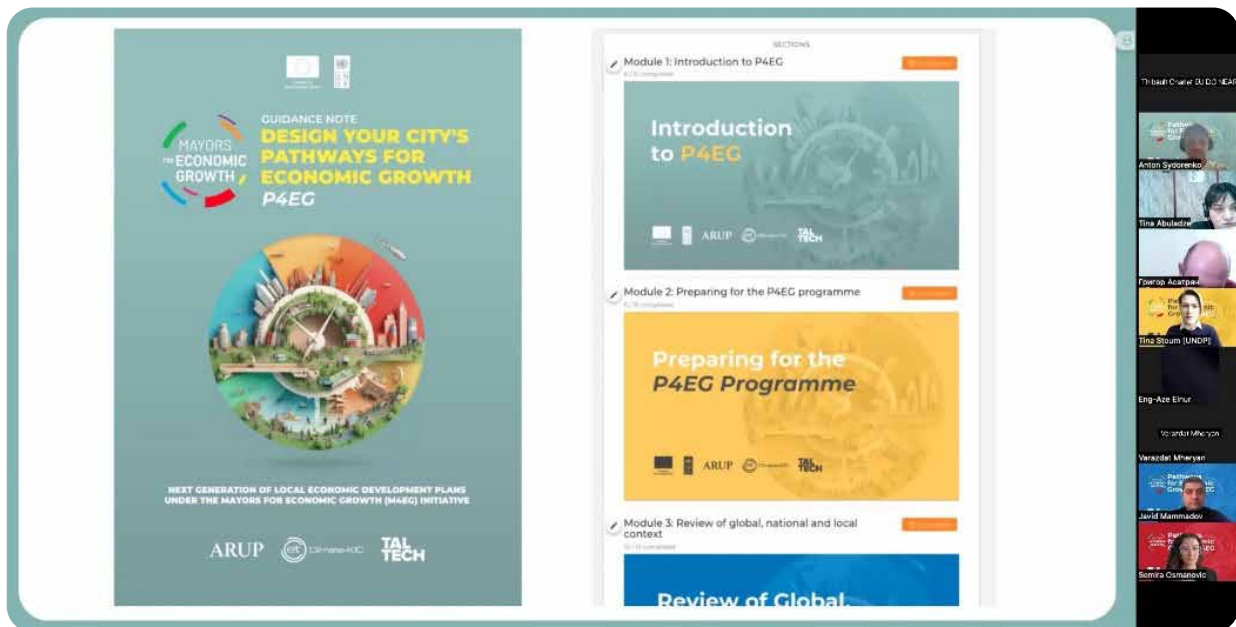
MAYORS FOR ECONOMIC GROWTH

GUIDANCE NOTE
DESIGN YOUR CITY'S PATHWAYS FOR ECONOMIC GROWTH
P4EG

NEXT GENERATION OF LOCAL ECONOMIC DEVELOPMENT PLANS UNDER THE MAYORS FOR ECONOMIC GROWTH (M4EG) INITIATIVE

ARUP Climate-KIC TAL TECH

SECTIONS

Module 1: Introduction to P4EG
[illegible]

Introduction to P4EG

ARUP TAL TECH

Module 2: Preparing for the P4EG programme
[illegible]

Preparing for the P4EG Programme

ARUP TAL TECH

Module 3: Review of global, national and local context
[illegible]

Review of Global,

Thibault Charles EU DG NEAR
Anton Sydorenko
Tina Abuladze
Григор Асатрян
Tina Stoum (UNDP)
Eng-Aze Elnur
Varazdat Mheryan
Varazdat Mheryan
Javid Mammadov
Samira Osmanovic